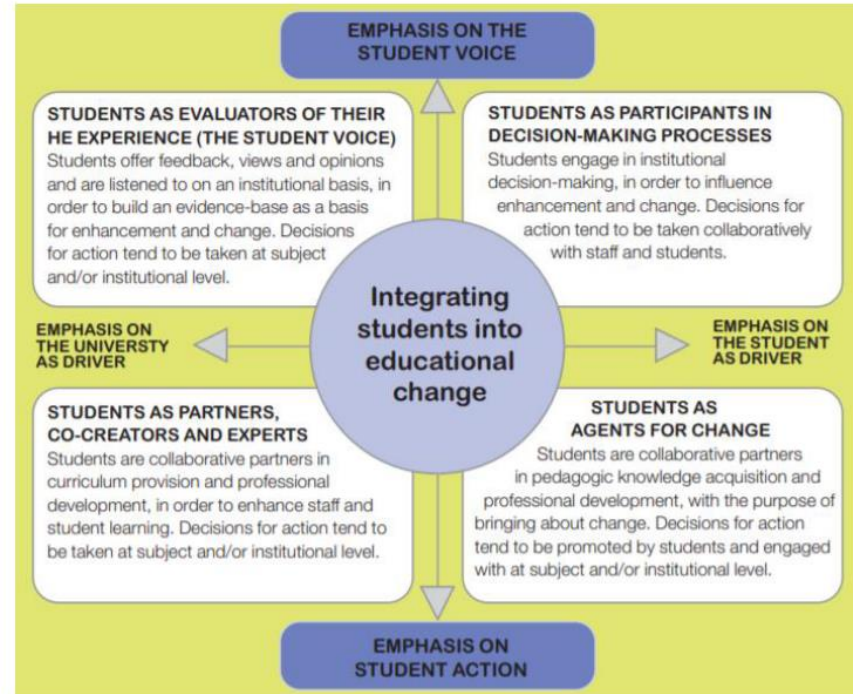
EMPHASIS ON THE STUDENT VOICE

STUDENTS AS EVALUATORS OF THEIR HE EXPERIENCE (THE STUDENT VOICE)
Students offer feedback, views and opinions and are listened to on an institutional basis, in order to build an evidence-base as a basis for enhancement and change. Decisions for action tend to be taken at subject and/or institutional level.

STUDENTS AS PARTICIPANTS IN DECISION-MAKING PROCESSES
Students engage in institutional decision-making, in order to influence enhancement and change. Decisions for action tend to be taken collaboratively with staff and students.

EMPHASIS ON THE UNIVERSTY AS DRIVER

Integrating students into educational change

EMPHASIS ON THE STUDENT AS DRIVER

STUDENTS AS PARTNERS, CO-CREATORS AND EXPERTS
Students are collaborative partners in curriculum provision and professional development, in order to enhance staff and student learning. Decisions for action tend to be taken at subject and/or institutional level.

STUDENTS AS AGENTS FOR CHANGE
Students are collaborative partners in pedagogic knowledge acquisition and professional development, with the purpose of bringing about change. Decisions for action tend to be promoted by students and engaged with at subject and/or institutional level.

EMPHASIS ON STUDENT ACTION